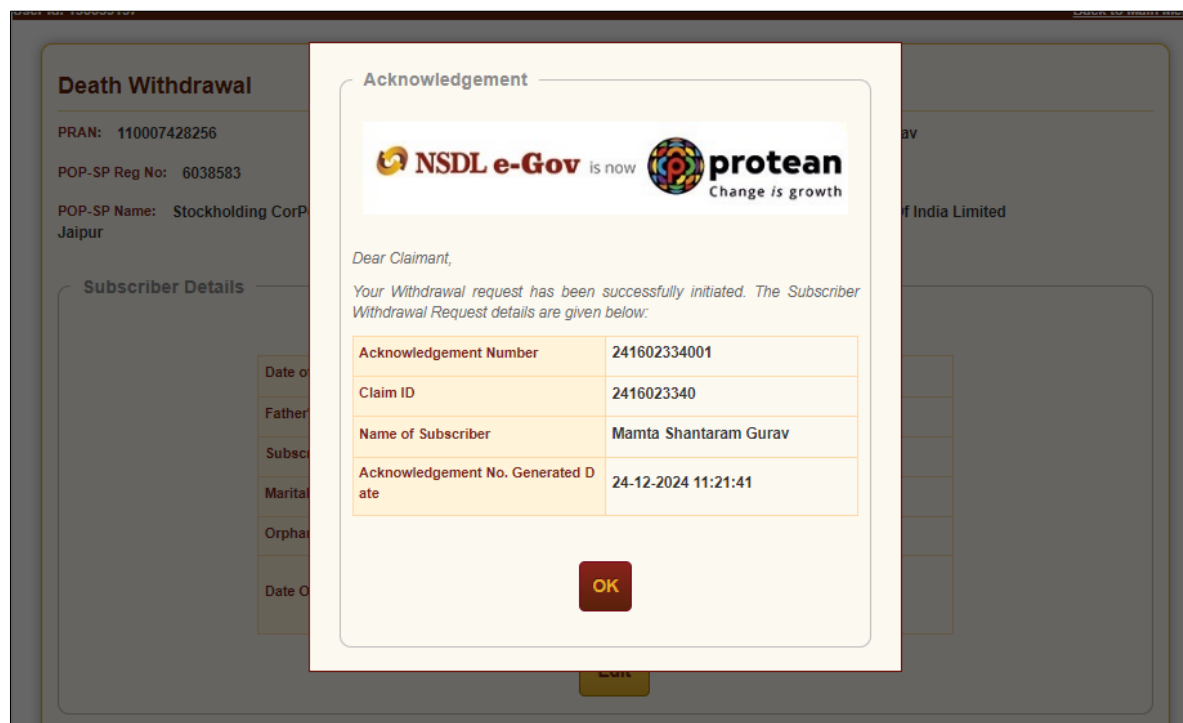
Death Withdrawal

PRAN: 110007428256 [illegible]av

POP-SP Reg No: 6038583

POP-SP Name: Stockholding CorP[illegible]f India Limited Jaipur

Subscriber Details

| Date o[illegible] |
|---|
| Father'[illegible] |
| Subscr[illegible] |
| Marital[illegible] |
| Orphar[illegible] |
| Date O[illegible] |

Edit

Acknowledgement

NSDL e-Gov is now protean Change is growth

Dear Claimant,

Your Withdrawal request has been successfully initiated. The Subscriber Withdrawal Request details are given below:

| Acknowledgement Number | 241602334001 |
|---|---|
| Claim ID | 2416023340 |
| Name of Subscriber | Mamta Shantaram Gurav |
| Acknowledgement No. Generated Date | 24-12-2024 11:21:41 |

OK